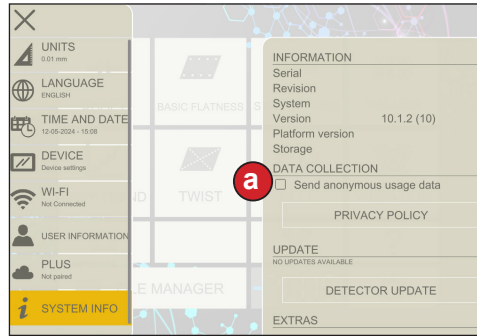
UNITS
0.01 mm

LANGUAGE
ENGLISH

TIME AND DATE
12-05-2024 - 15:08

DEVICE
Device settings

WI-FI
Not Connected

USER INFORMATION

PLUS
Not paired

SYSTEM INFO

BASIC FLATNESS

TWIST

LE MANAGER

INFORMATION
Serial
Revision
System
Version 10.1.2 (10)
Platform version
Storage

a

DATA COLLECTION
Send anonymous usage data

PRIVACY POLICY

UPDATE
NO UPDATES AVAILABLE

DETECTOR UPDATE

EXTRAS